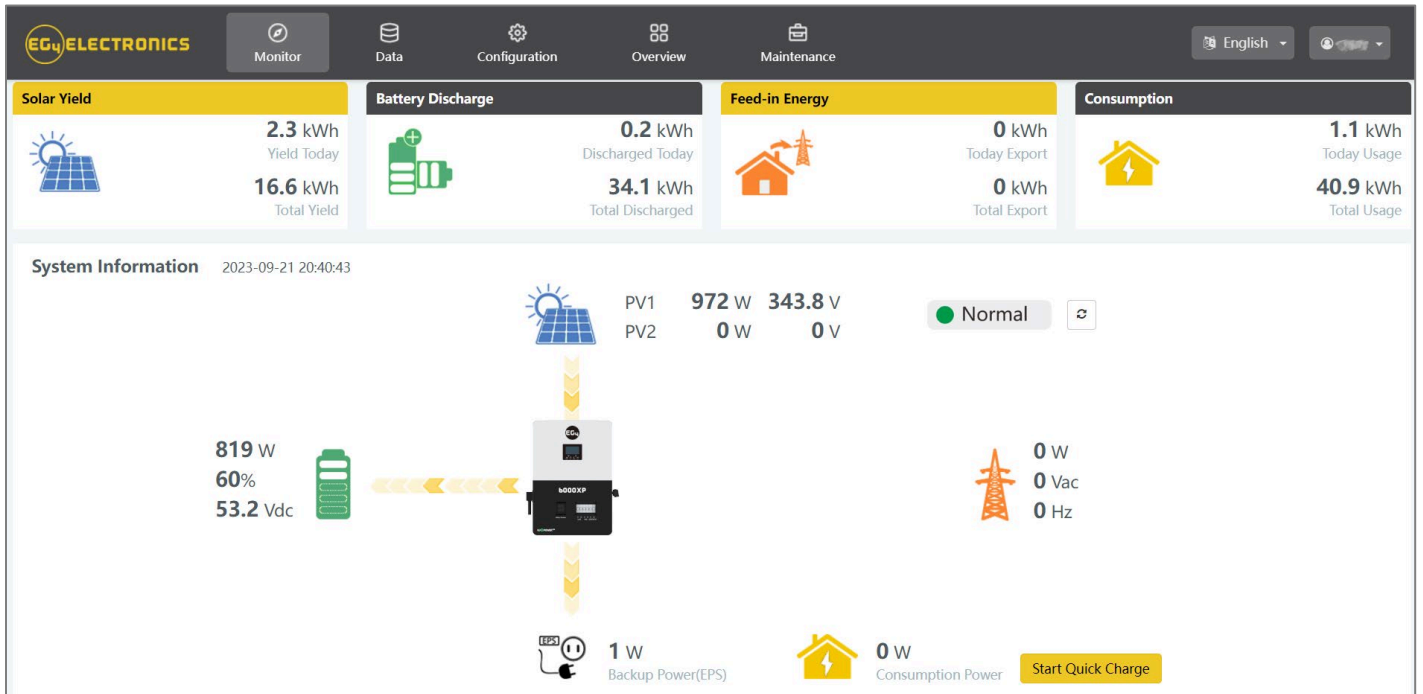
EG4 ELECTRONICS

Monitor Data Configuration Overview Maintenance

English

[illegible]

Solar Yield
2.3 kWh
Yield Today
16.6 kWh
Total Yield

Battery Discharge
0.2 kWh
Discharged Today
34.1 kWh
Total Discharged

Feed-in Energy
0 kWh
Today Export
0 kWh
Total Export

Consumption
1.1 kWh
Today Usage
40.9 kWh
Total Usage

System Information 2023-09-21 20:40:43

PV1 972 W 343.8 V
PV2 0 W 0 V

Normal

819 W
60%
53.2 Vdc

EG4
6000XP

0 W
0 Vac
0 Hz

EPS
1 W
Backup Power(EPS)

0 W
Consumption Power

Start Quick Charge